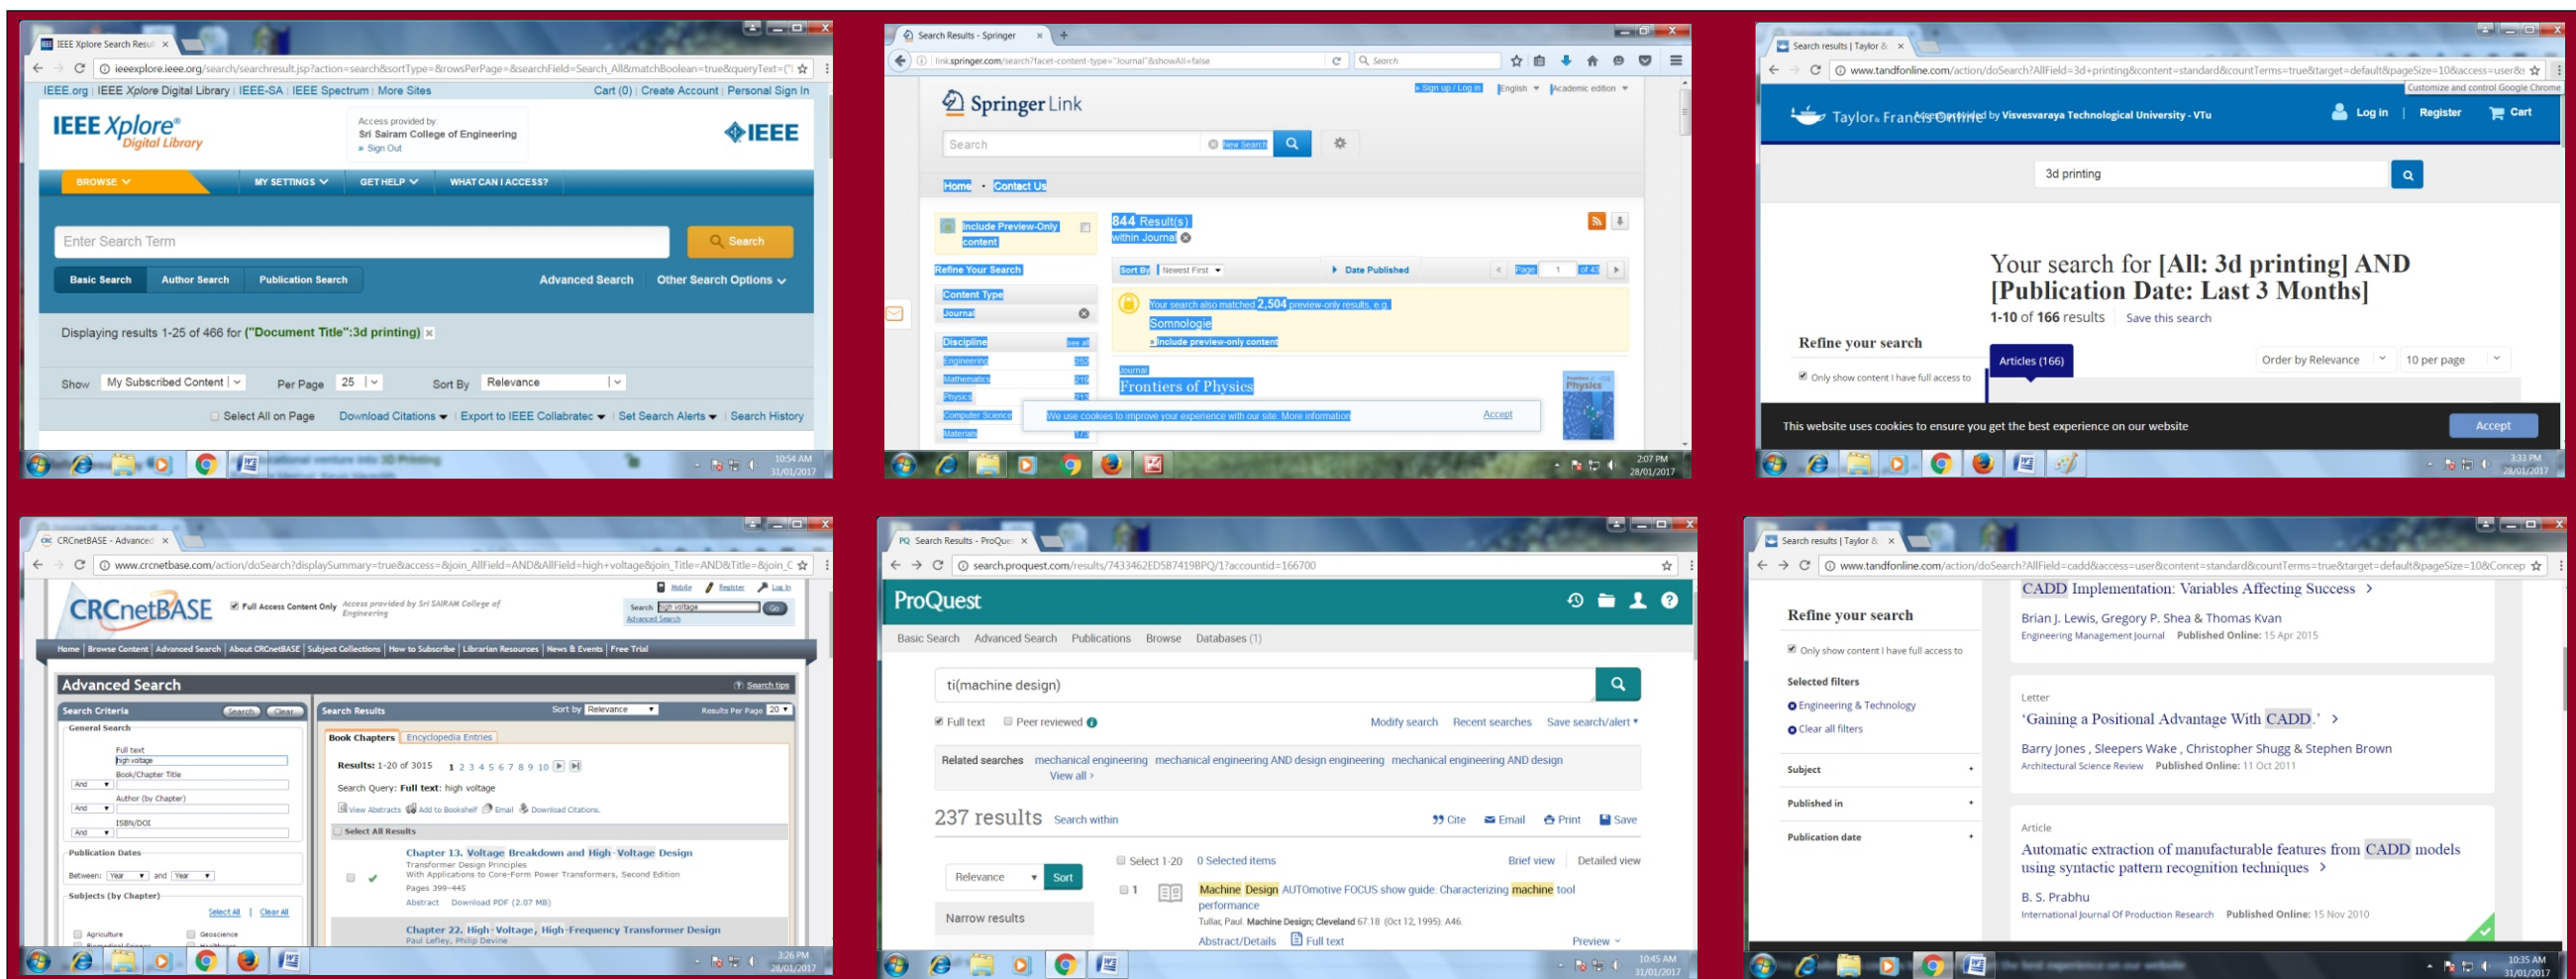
IEEE Xplore Search Results ×

ieeexplore.ieee.org/search/searchresult.jsp?action=search&sortType=&rowsPerPage=&searchField=Search_All&matchBoolean=true&queryText=("

IEEE.org | IEEE Xplore Digital Library | IEEE-SA | IEEE Spectrum | More Sites

Cart (0) | Create Account | Personal Sign In

IEEE Xplore® Digital Library

Access provided by: Sri Sairam College of Engineering » Sign Out

IEEE

BROWSE MY SETTINGS GET HELP WHAT CAN I ACCESS?

Enter Search Term

Search

Basic Search Author Search Publication Search Advanced Search Other Search Options

Displaying results 1-25 of 466 for ("Document Title":3d printing)

Show My Subscribed Content Per Page 25 Sort By Relevance

Select All on Page Download Citations Export to IEEE Collabratec Set Search Alerts Search History

10:54 AM 31/01/2017

Search Results - Springer ×

link.springer.com/search?facet-content-type="Journal"&showAll=false

Search

Sign up / Log in English Academic edition

Springer Link

Search

New Search

Home • Contact Us

Include Preview-Only content

844 Result(s) within Journal

Refine Your Search

Sort By Newest First

Date Published

Page 1 of 43

Content Type

Journal

Your search also matched 2,504 preview-only results, e.g.

Somnologie

» Include preview-only content

Discipline see all

Engineering

Mathematics

Physics

Computer Science

Materials

Journal

Frontiers of Physics

We use cookies to improve your experience with our site. More information

Accept

2:07 PM 28/01/2017

Search results | Taylor & ×

www.tandfonline.com/action/doSearch?AllField=3d+printing&content=standard&countTerms=true&target=default&pageSize=10&access=user&

Customize and control Google Chrome

Taylor & Francis Online Provided by Visvesvaraya Technological University - VTU

Log in Register Cart

3d printing

Your search for [All: 3d printing] AND [Publication Date: Last 3 Months]

1-10 of 166 results Save this search

Refine your search

Articles (166)

Order by Relevance 10 per page

Only show content I have full access to

This website uses cookies to ensure you get the best experience on our website

Accept

3:33 PM 28/01/2017

CRCnetBASE - Advanced ×

www.crcnetbase.com/action/doSearch?displaySummary=true&access=&join_AllField=AND&AllField=high+voltage&join_Title=AND&Title=&join_C

Mobile Register Log In

CRCnetBASE

Full Access Content Only

Access provided by Sri SAIRAM College of Engineering

Search high voltage Go

Advanced Search

Home | Browse Content | Advanced Search | About CRCnetBASE | Subject Collections | How to Subscribe | Librarian Resources | News & Events | Free Trial

Advanced Search

Search tips

Search Criteria Search Clear

General Search

Full text

high voltage

Book/Chapter Title

And

Author (by Chapter)

And

ISBN/DOI

And

Publication Dates

Between: Year and Year

Subjects (by Chapter)

Select All | Clear All

Agriculture

Geoscience

Search Results Sort by Relevance Results Per Page 20

Book Chapters Encyclopedia Entries

Results: 1-20 of 3015 1 2 3 4 5 6 7 8 9 10

Search Query: Full text: high voltage

View Abstracts Add to Bookshelf Email Download Citations.

Select All Results

Chapter 13. Voltage Breakdown and High-Voltage Design

Transformer Design Principles

With Applications to Core-Form Power Transformers, Second Edition

Pages 399-445

Abstract Download PDF (2.07 MB)

Chapter 22. High-Voltage, High-Frequency Transformer Design

Paul Lefley, Philip Devine

3:26 PM 28/01/2017

Search Results - ProQue ×

search.proquest.com/results/7433462ED5B7419BPQ/1?accountid=166700

ProQuest

Basic Search Advanced Search Publications Browse Databases (1)

ti(machine design)

Full text Peer reviewed

Modify search Recent searches Save search/alert

Related searches mechanical engineering mechanical engineering AND design engineering mechanical engineering AND design

View all ›

237 results Search within

Cite Email Print Save

Relevance Sort

Select 1-20 0 Selected items

Brief view Detailed view

1 Machine Design AUTOmotive FOCUS show guide: Characterizing machine tool performance

Tullar, Paul. Machine Design; Cleveland 67.18 (Oct 12, 1995): A46.

Narrow results

Abstract/Details Full text

Preview

10:45 AM 31/01/2017

Search results | Taylor & ×

www.tandfonline.com/action/doSearch?AllField=cadd&access=user&content=standard&countTerms=true&target=default&pageSize=10&Concep

Refine your search

Only show content I have full access to

Selected filters

Engineering & Technology

Clear all filters

Subject

Published in

Publication date

CADD Implementation: Variables Affecting Success ›

Brian J. Lewis, Gregory P. Shea & Thomas Kvan

Engineering Management Journal Published Online: 15 Apr 2015

Letter

'Gaining a Positional Advantage With CADD.' ›

Barry Jones , Sleepers Wake , Christopher Shugg & Stephen Brown

Architectural Science Review Published Online: 11 Oct 2011

Article

Automatic extraction of manufacturable features from CADD models using syntactic pattern recognition techniques ›

B. S. Prabhu

International Journal Of Production Research Published Online: 15 Nov 2010

10:35 AM 31/01/2017